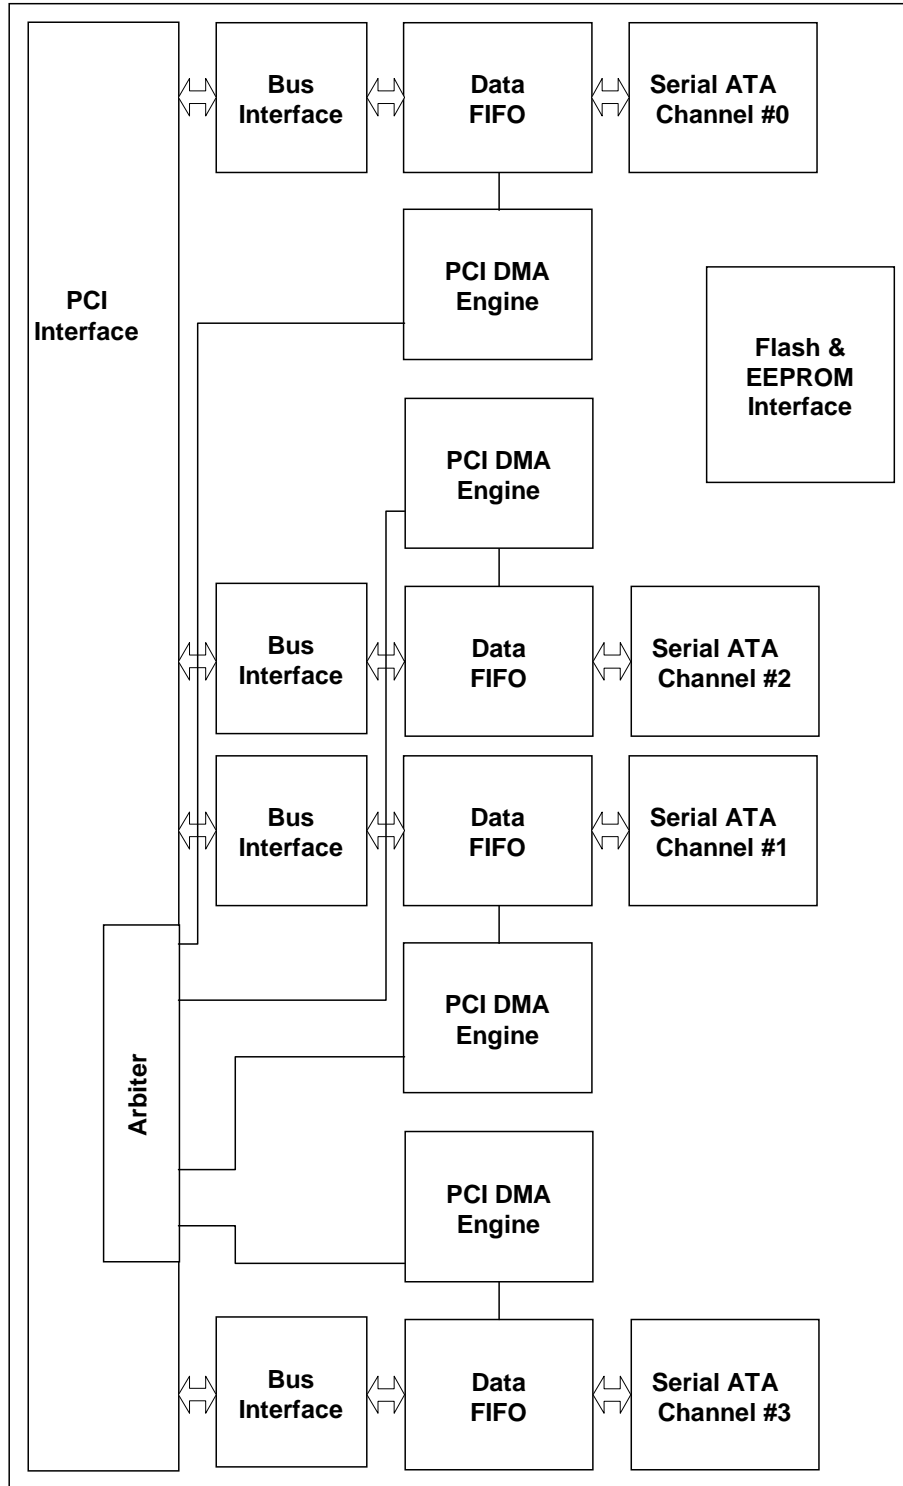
PCI Interface

Bus Interface

Data FIFO

Serial ATA Channel #0

PCI DMA Engine

Flash & EEPROM Interface

PCI DMA Engine

Bus Interface

Data FIFO

Serial ATA Channel #2

Bus Interface

Data FIFO

Serial ATA Channel #1

Arbiter

PCI DMA Engine

PCI DMA Engine

Bus Interface

Data FIFO

Serial ATA Channel #3